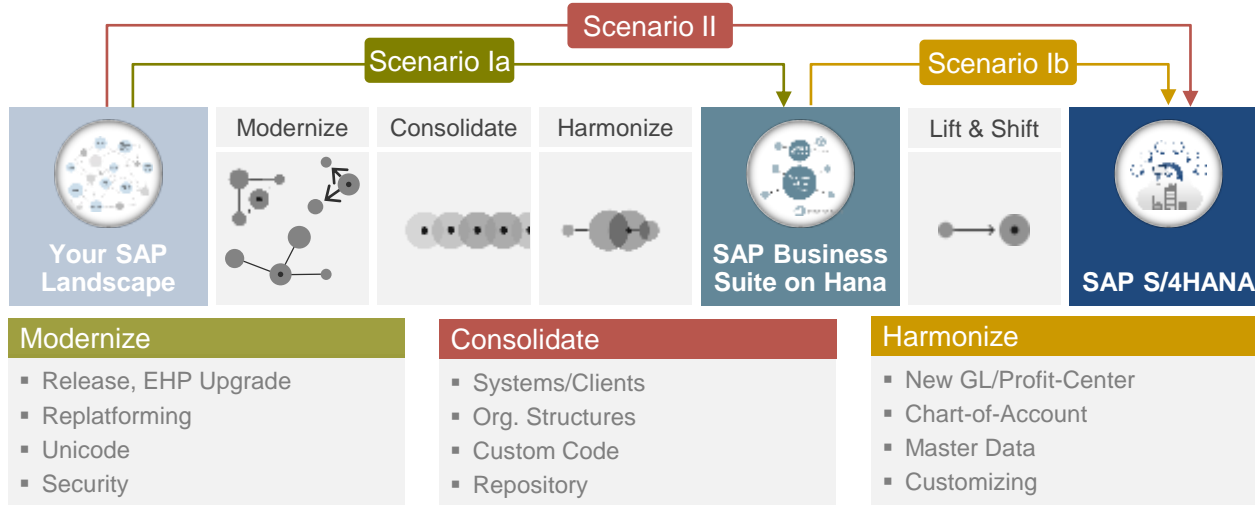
Scenario II

Scenario Ia

Scenario Ib

Your SAP Landscape

Modernize

Consolidate

Harmonize

SAP Business Suite on Hana

Lift & Shift

SAP S/4HANA

Modernize
- Release, EHP Upgrade
- Replatforming
- Unicode
- Security

Consolidate
- Systems/Clients
- Org. Structures
- Custom Code
- Repository

Harmonize
- New GL/Profit-Center
- Chart-of-Account
- Master Data
- Customizing